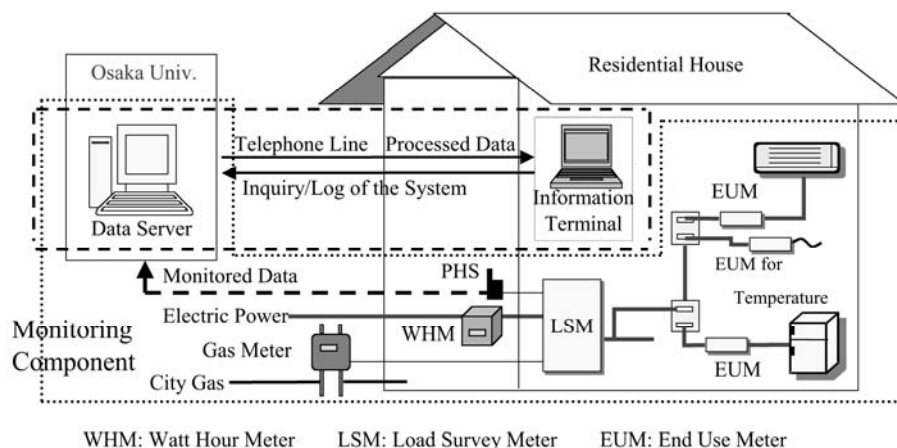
Osaka Univ.

Residential House

Telephone Line Processed Data

Inquiry/Log of the System

Data Server

Information Terminal

EUM

EUM for

Temperature

Monitored Data

PHS

Monitoring Component

Electric Power

WHM

LSM

Gas Meter

City Gas

EUM

WHM: Watt Hour Meter LSM: Load Survey Meter EUM: End Use Meter